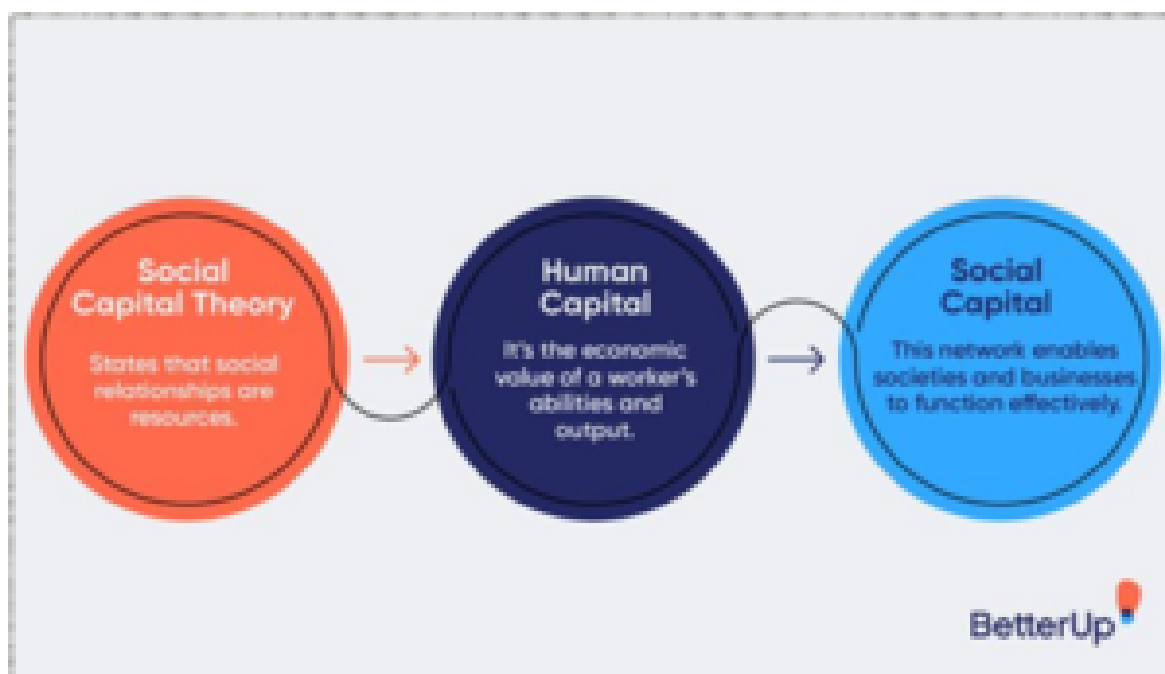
Social Capital Theory

States that social relationships are resources.

Human Capital

It's the economic value of a worker's abilities and output.

Social Capital

This network enables societies and businesses to function effectively.

BetterUp